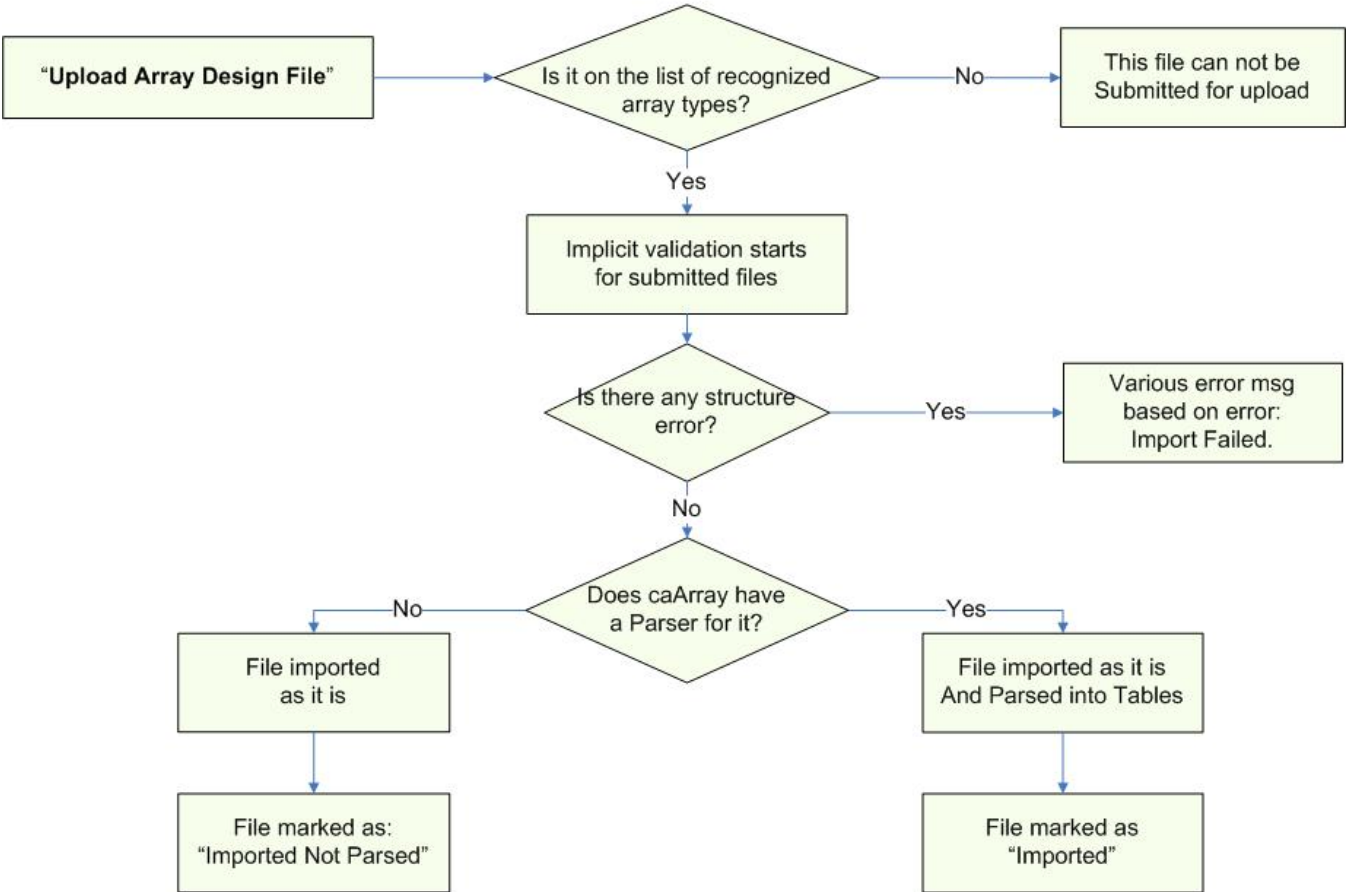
"Upload Array Design File"

Is it on the list of recognized array types?

No

This file can not be Submitted for upload

Yes

Implicit validation starts for submitted files

Is there any structure error?

Yes

Various error msg based on error: Import Failed.

No

Does caArray have a Parser for it?

No

File imported as it is

File marked as: "Imported Not Parsed"

Yes

File imported as it is And Parsed into Tables

File marked as "Imported"